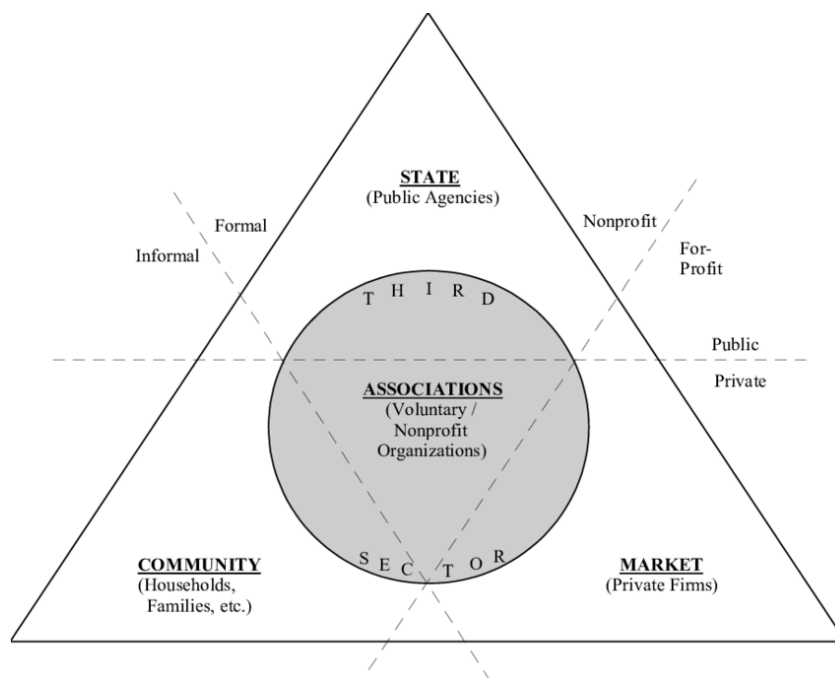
STATE
(Public Agencies)

Formal

Informal

Nonprofit

For-Profit

T H I R D

Public

Private

ASSOCIATIONS
(Voluntary / Nonprofit Organizations)

S E C T O R

COMMUNITY
(Households, Families, etc.)

MARKET
(Private Firms)